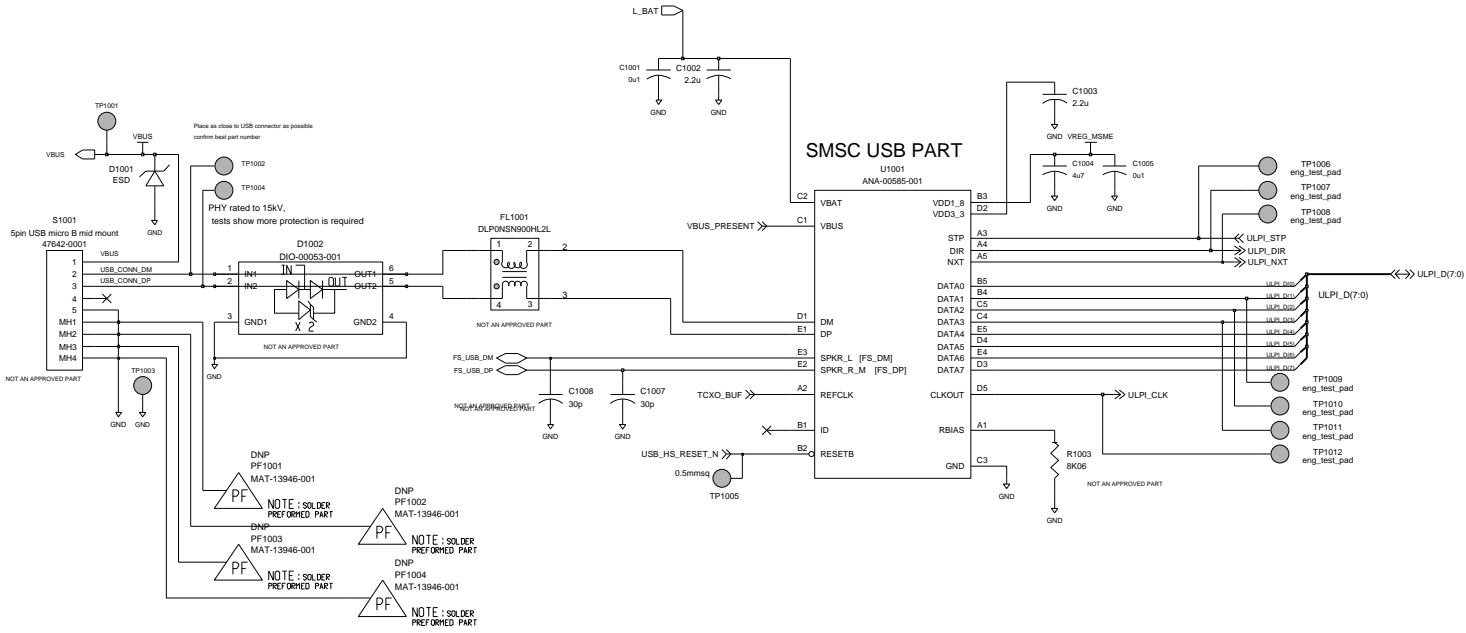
L_BAT

C1001
0u1

C1002
2.2u

GND GND

C1003
2.2u

GND

VREG_MSME

C1004
4u7

C1005
0u1

GND GND

TP1001

VBUS

VBUS

D1001
ESD

GND

Place as close to USB connector as possible
confirm best part number

TP1002

TP1004

PHY rated to 15kV,
tests show more protection is required

SMSC USB PART

U1001
ANA-00585-001

S1001
5pin USB micro B mid mount
47642-0001

VBUS
1 USB_CONN_DM
2 USB_CONN_DP
3
4
5
MH1
MH2
MH3
MH4

NOT AN APPROVED PART

TP1003

GND GND

D1002
DIO-00053-001

1 IN1
2 IN2
3 GND1
IN
OUT
X 2
OUT1 6
OUT2 5
GND2 4

NOT AN APPROVED PART

GND

FL1001
DLP0NSN900HL2L

1 2
4 3
2
3

NOT AN APPROVED PART

C2 VBAT
VBUS_PRESENT C1 VBUS
D1 DM
E1 DP
FS_USB_DM E3 SPKR_L [FS_DM]
FS_USB_DP E2 SPKR_R_M [FS_DP]
TCXO_BUF A2 REFCLK
B1 ID
USB_HS_RESET_N B2 RESETB

VDD1_8 B3
VDD3_3 D2
STP A3
DIR A4
NXT A5
DATA0 B5
DATA1 B4
DATA2 C5
DATA3 C4
DATA4 E5
DATA5 D4
DATA6 E4
DATA7 D3
CLKOUT D5
RBIAS A1
GND C3

ULPI_STP
ULPI_DIR
ULPI_NXT

TP1006
eng_test_pad
TP1007
eng_test_pad
TP1008
eng_test_pad

ULPI_D(7:0)
ULPI_D(7:0)
ULPI_D(0)
ULPI_D(1)
ULPI_D(2)
ULPI_D(3)
ULPI_D(4)
ULPI_D(5)
ULPI_D(6)
ULPI_D(7)

TP1009
eng_test_pad
TP1010
eng_test_pad
TP1011
eng_test_pad
TP1012
eng_test_pad

ULPI_CLK

C1008
30p
C1007
30p

NOT AN APPROVED PART

GND GND

0.5mmsq
TP1005

GND

R1003
8K06

NOT AN APPROVED PART

GND

DNP
PF1001
MAT-13946-001
PF
NOTE : SOLDER PREFORMED PART

DNP
PF1002
MAT-13946-001
PF
NOTE : SOLDER PREFORMED PART

DNP
PF1003
MAT-13946-001
PF
NOTE : SOLDER PREFORMED PART

DNP
PF1004
MAT-13946-001
PF
NOTE : SOLDER PREFORMED PART